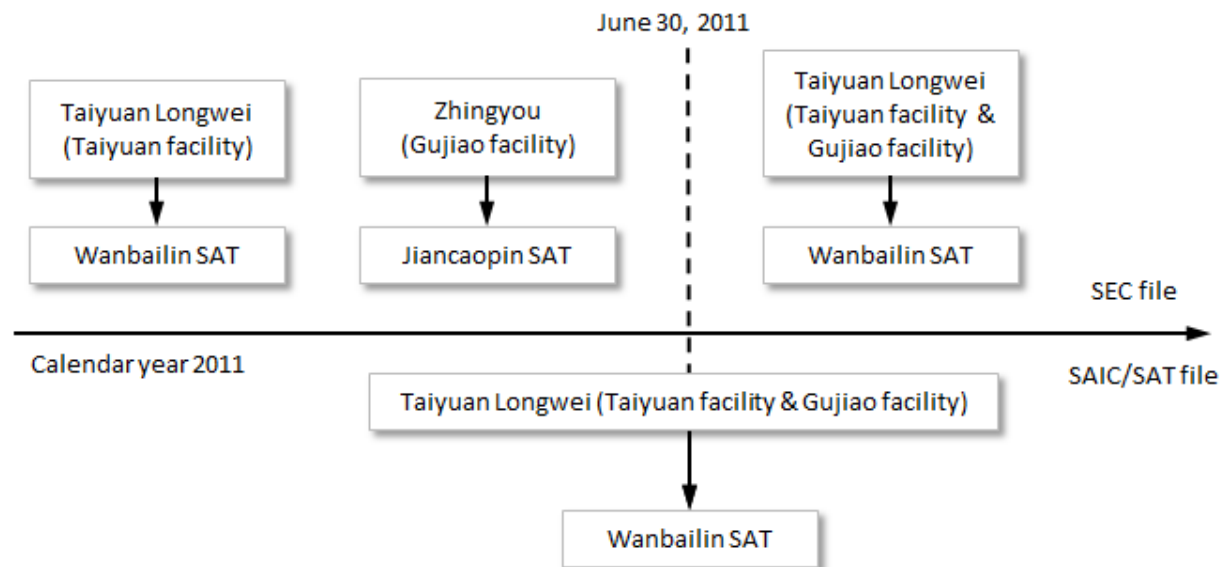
June 30, 2011

Taiyuan Longwei (Taiyuan facility)

Wanbailin SAT

Zhingyou (Gujiao facility)

Jiancaopin SAT

Taiyuan Longwei (Taiyuan facility & Gujiao facility)

Wanbailin SAT

SEC file

Calendar year 2011

SAIC/SAT file

Taiyuan Longwei (Taiyuan facility & Gujiao facility)

Wanbailin SAT